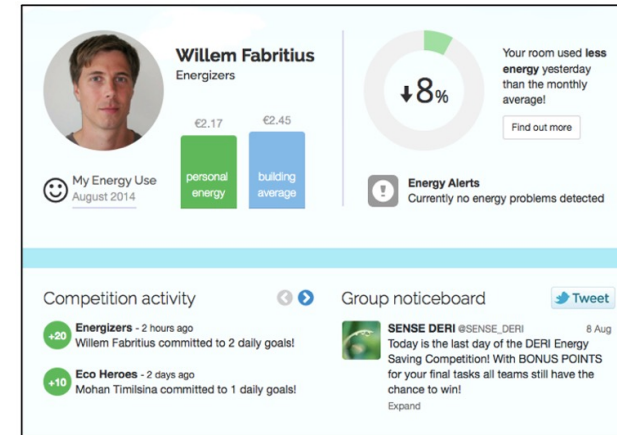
Willem Fabritius
Energizers

€2.17
personal energy

€2.45
building average

My Energy Use
August 2014

↓8%

Your room used less energy yesterday than the monthly average!

Find out more

Energy Alerts
Currently no energy problems detected

Competition activity

+20 Energizers - 2 hours ago
Willem Fabritius committed to 2 daily goals!

+10 Eco Heroes - 2 days ago
Mohan Timilsina committed to 1 daily goals!

Group noticeboard

Tweet

SENSE DERI @SENSE_DERI 8 Aug
Today is the last day of the DERI Energy Saving Competition! With BONUS POINTS for your final tasks all teams still have the chance to win!
Expand